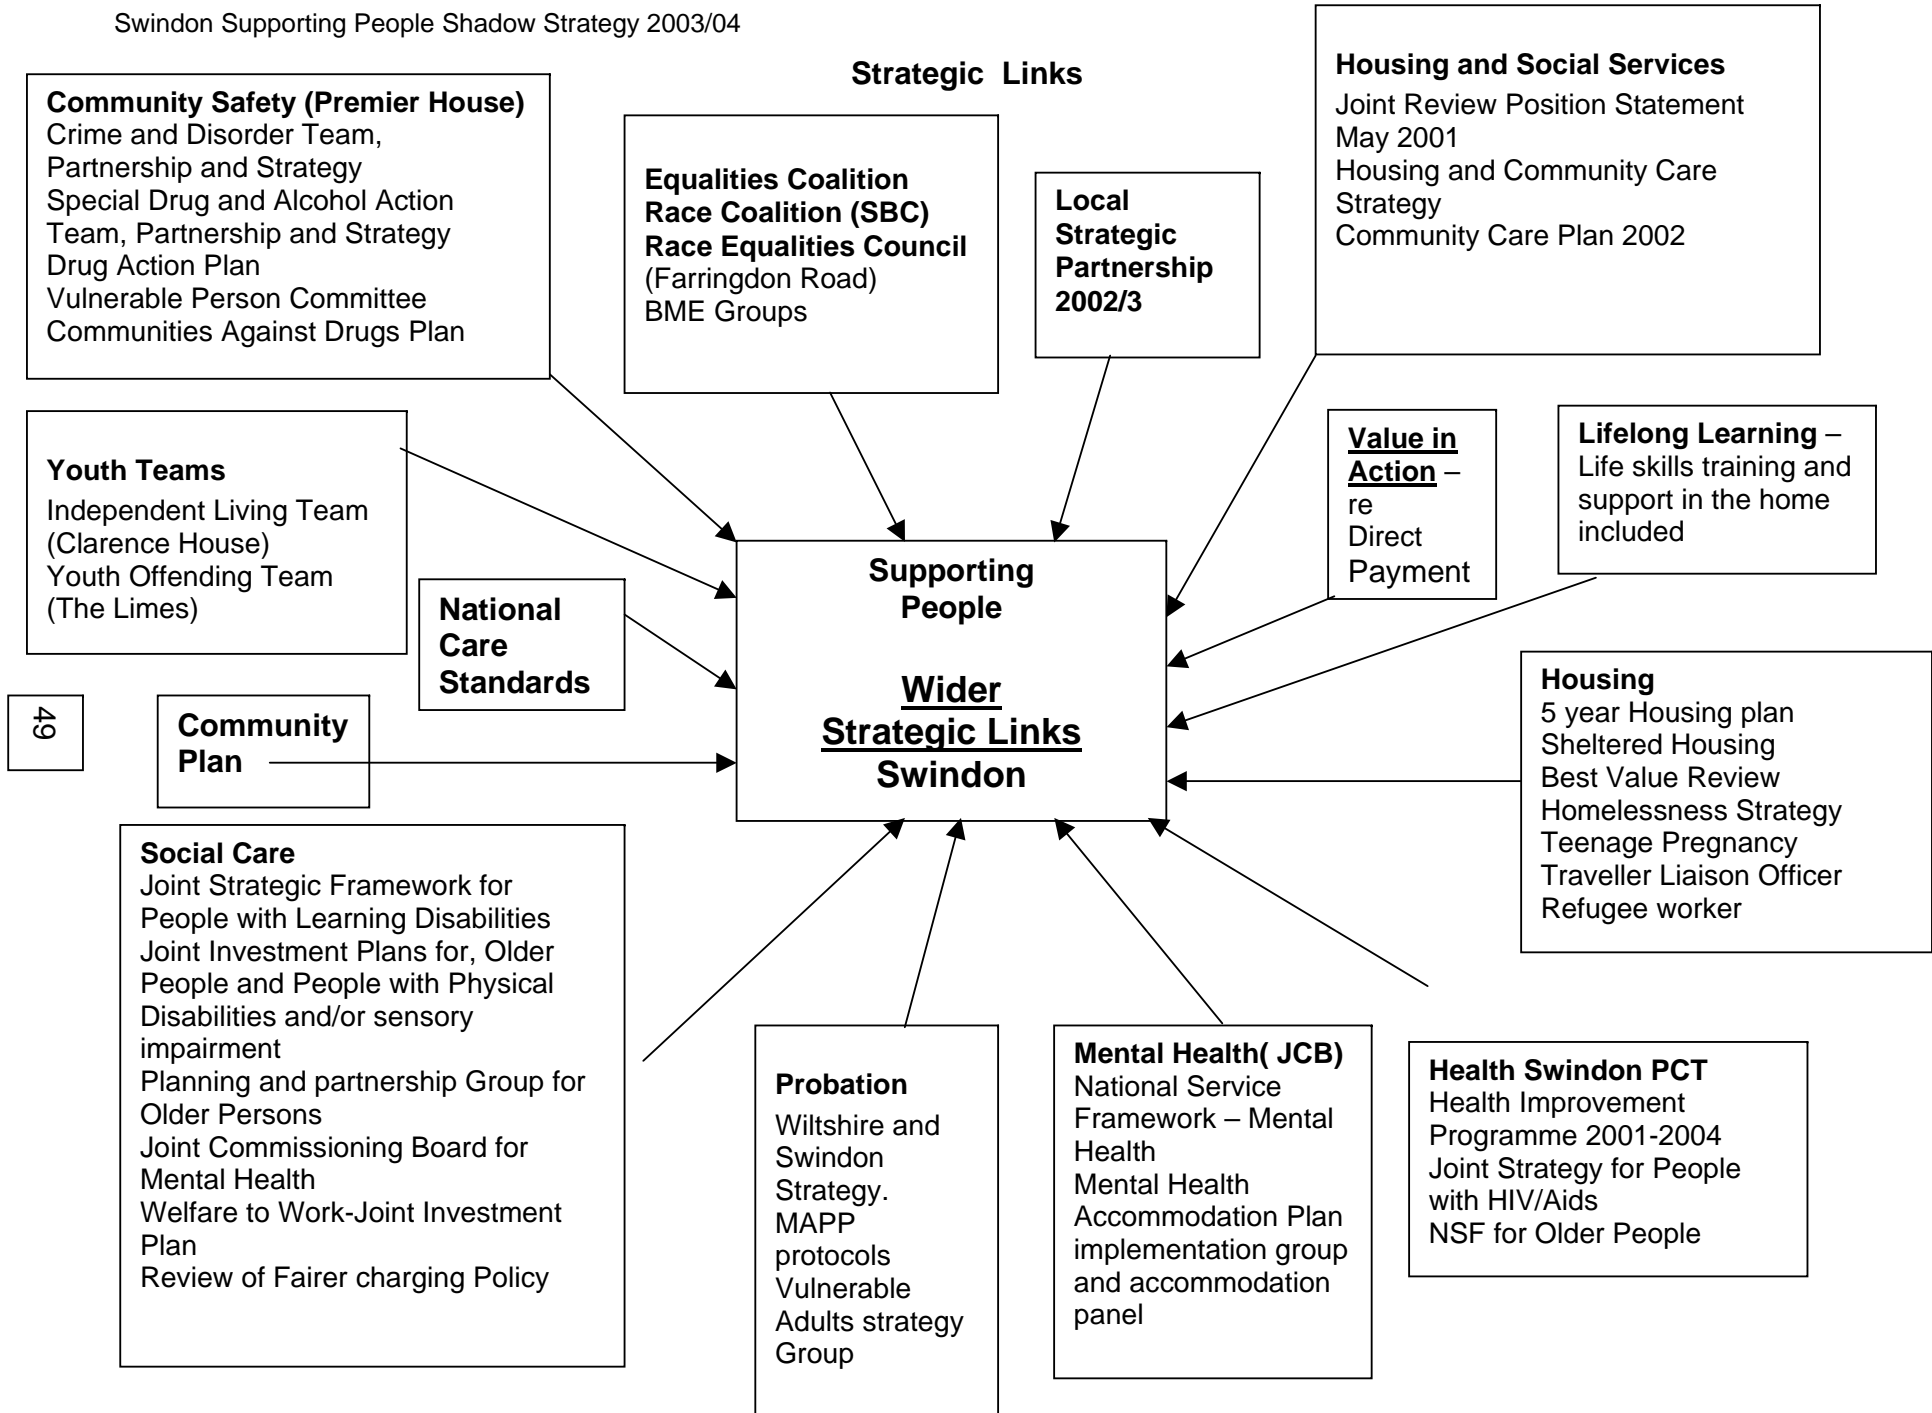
Swindon Supporting People Shadow Strategy 2003/04

Strategic Links

Community Safety (Premier House)
Crime and Disorder Team, Partnership and Strategy
Special Drug and Alcohol Action Team, Partnership and Strategy
Drug Action Plan
Vulnerable Person Committee
Communities Against Drugs Plan

Equalities Coalition
Race Coalition (SBC)
Race Equalities Council
(Farringdon Road)
BME Groups

Local Strategic Partnership 2002/3

Housing and Social Services
Joint Review Position Statement May 2001
Housing and Community Care Strategy
Community Care Plan 2002

Youth Teams
Independent Living Team (Clarence House)
Youth Offending Team (The Limes)

Value in Action – re Direct Payment

Lifelong Learning – Life skills training and support in the home included

National Care Standards

Supporting People

Wider Strategic Links Swindon

49

Community Plan

Housing
5 year Housing plan
Sheltered Housing
Best Value Review
Homelessness Strategy
Teenage Pregnancy
Traveller Liaison Officer
Refugee worker

Social Care
Joint Strategic Framework for People with Learning Disabilities
Joint Investment Plans for, Older People and People with Physical Disabilities and/or sensory impairment
Planning and partnership Group for Older Persons
Joint Commissioning Board for Mental Health
Welfare to Work-Joint Investment Plan
Review of Fairer charging Policy

Probation
Wiltshire and Swindon Strategy.
MAPP protocols
Vulnerable Adults strategy Group

Mental Health( JCB)
National Service Framework – Mental Health
Mental Health Accommodation Plan implementation group and accommodation panel

Health Swindon PCT
Health Improvement Programme 2001-2004
Joint Strategy for People with HIV/Aids
NSF for Older People